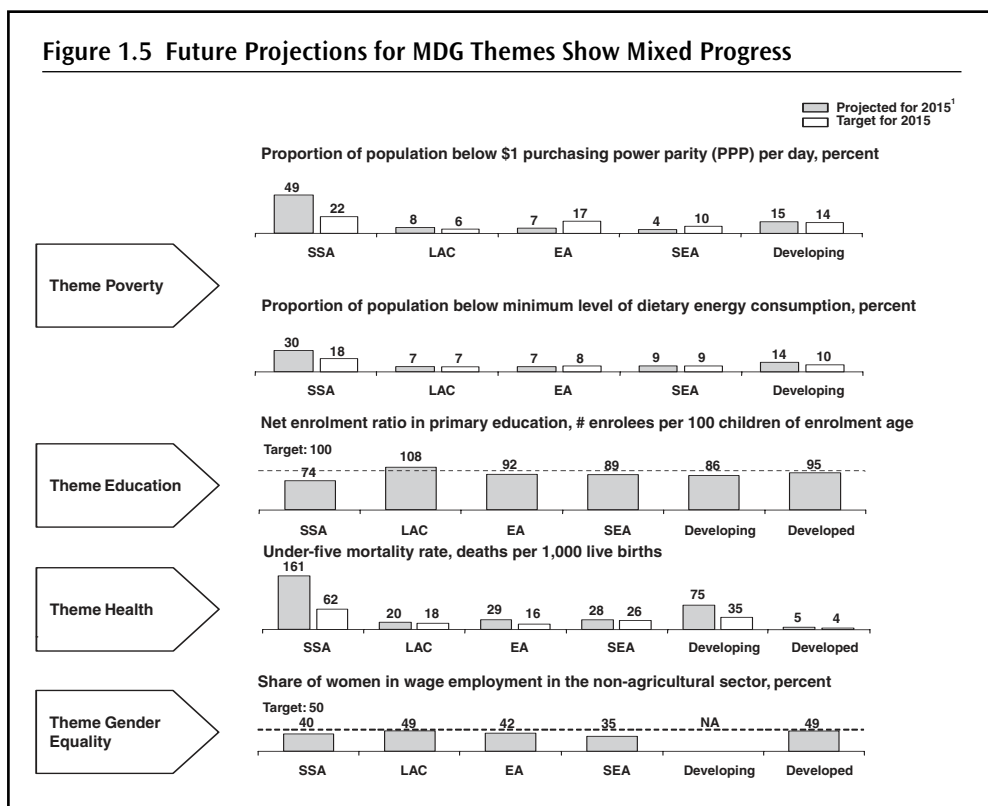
Figure 1.5 Future Projections for MDG Themes Show Mixed Progress

Projected for 2015$^1$
Target for 2015

Theme Poverty

Proportion of population below \$1 purchasing power parity (PPP) per day, percent

| | SSA | LAC | EA | SEA | Developing |
|---|---|---|---|---|---|
| Projected for 2015 | 49 | 8 | 7 | 4 | 15 |
| Target for 2015 | 22 | 6 | 17 | 10 | 14 |

Proportion of population below minimum level of dietary energy consumption, percent

| | SSA | LAC | EA | SEA | Developing |
|---|---|---|---|---|---|
| Projected for 2015 | 30 | 7 | 7 | 9 | 14 |
| Target for 2015 | 18 | 7 | 8 | 9 | 10 |

Theme Education

Net enrolment ratio in primary education, # enrolees per 100 children of enrolment age

Target: 100

| SSA | LAC | EA | SEA | Developing | Developed |
|---|---|---|---|---|---|
| 74 | 108 | 92 | 89 | 86 | 95 |

Theme Health

Under-five mortality rate, deaths per 1,000 live births

| | SSA | LAC | EA | SEA | Developing | Developed |
|---|---|---|---|---|---|---|
| Projected for 2015 | 161 | 20 | 29 | 28 | 75 | 5 |
| Target for 2015 | 62 | 18 | 16 | 26 | 35 | 4 |

Theme Gender Equality

Share of women in wage employment in the non-agricultural sector, percent

Target: 50

| SSA | LAC | EA | SEA | Developing | Developed |
|---|---|---|---|---|---|
| 40 | 49 | 42 | 35 | NA | 49 |